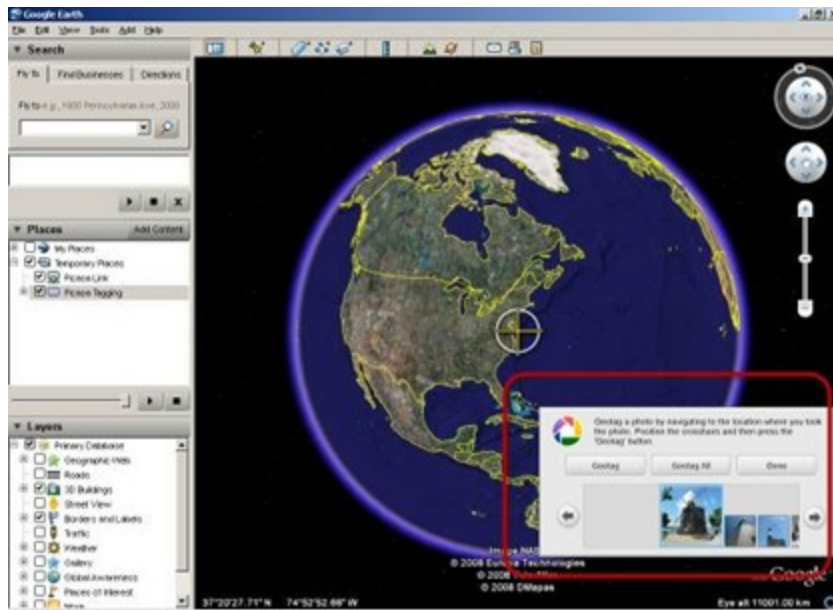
Google Earth

File Edit View Tools Add Help

Search

Fly To | Find Businesses | Directions

Fly to e.g., 1600 Pennsylvania Ave, 20006

Places

Add Content

My Places

Temporary Places

Picasa Link

Picasa Tagging

Layers

Primary Database

Geographic Web

Roads

3D Buildings

Street View

Borders and Labels

Traffic

Weather

Gallery

Global Awareness

Places of Interest

More

Geotag a photo by navigating to the location where you took the photo. Position the crosshairs and then press the 'Geotag' button.

Geotag

Geotag All

Done

Image NASA

© 2008 Europa Technologies

© 2008 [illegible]

© 2008 DMapas

37°20'27.71" N 74°52'52.66" W

Google

Eye alt 11001.00 km